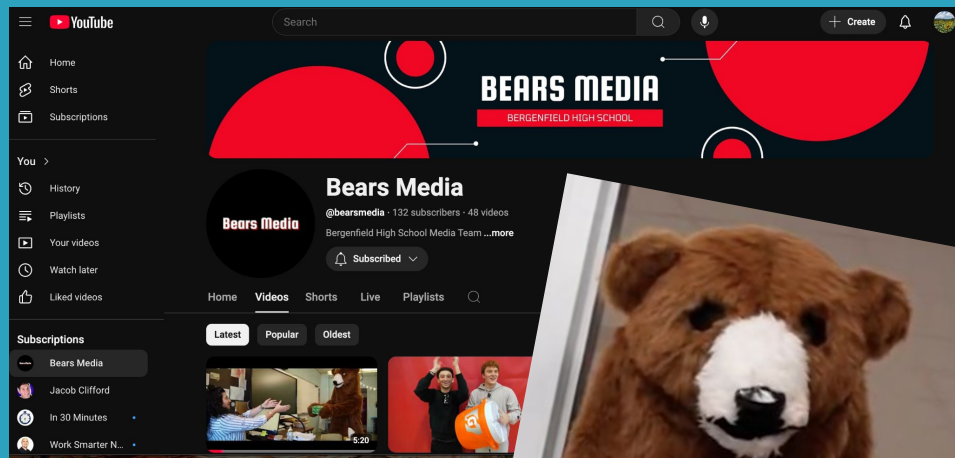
YouTube
Search
Create
Home
Shorts
Subscriptions
You >
History
Playlists
Your videos
Watch later
Liked videos
Subscriptions
Bears Media
Jacob Clifford
In 30 Minutes
Work Smarter N...
BEARS MEDIA
BERGENFIELD HIGH SCHOOL
Bears Media
Bears Media
@bearsmedia · 132 subscribers · 48 videos
Bergenfield High School Media Team ...more
Subscribed
Home Videos Shorts Live Playlists
Latest Popular Oldest
5:20